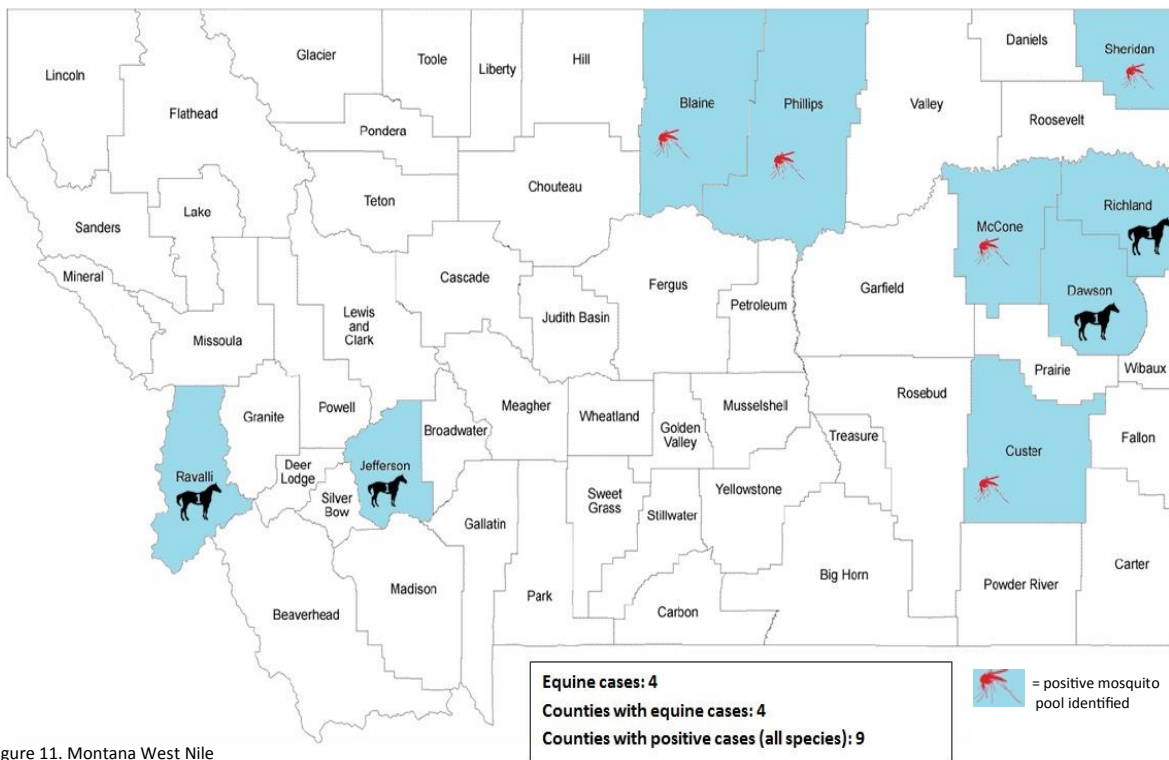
Lincoln
Glacier
Toole
Liberty
Hill
Blaine
Phillips
Valley
Daniels
Sheridan
Roosevelt
Flathead
Pondera
Teton
Chouteau
Lake
Sanders
Mineral
Missoula
Lewis and Clark
Cascade
Judith Basin
Fergus
Petroleum
Garfield
McCone
Richland
Dawson
Prairie
Wibaux
Granite
Powell
Broadwater
Meagher
Wheatland
Golden Valley
Musselshell
Treasure
Rosebud
Custer
Fallon
Ravalli
Deer Lodge
Jefferson
Silver Bow
Gallatin
Sweet Grass
Stillwater
Yellowstone
Madison
Beaverhead
Park
Carbon
Big Horn
Powder River
Carter

Equine cases: 4
Counties with equine cases: 4
Counties with positive cases (all species): 9

= positive mosquito pool identified

gure 11. Montana West Nile